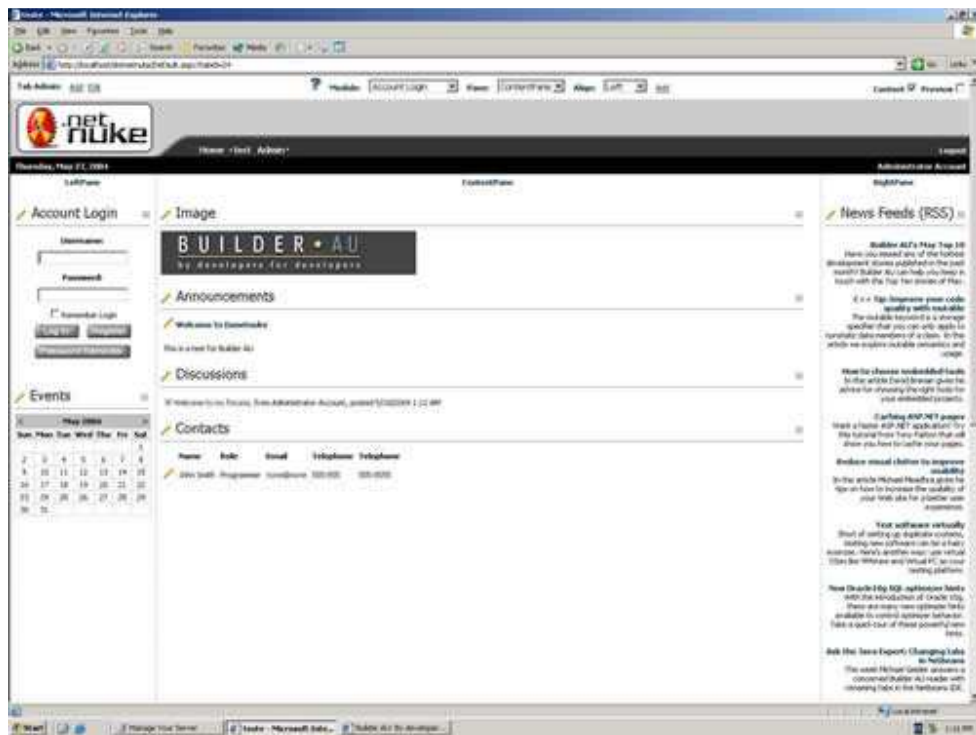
Home - Microsoft Internet Explorer

File Edit View Favorites Tools Help

Back Search Favorites Media

Address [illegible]

Go Links

Tab Admin: Add Edit

Module: Account Login Pane: ContentPane Align: Left Add

Content Preview

.net nuke

Home Test Admin

Logout

Thursday, May 27, 2004

Administrator Account

LeftPane

ContentPane

RightPane

Account Login

Username:

Password:

Remember Login

Login Register

Password Reminder

Events

May 2004

Sun Mon Tue Wed Thu Fri Sat

Image

BUILDER • AU

by developers for developers

Announcements

Welcome to DotNetNuke

This is a test for Builder AU

Discussions

Welcome to my Forums, from Administrator Account, posted 5/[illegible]/2004 1:22 AM

Contacts

| Name | Role | Email | Telephone | Telephone |
|---|---|---|---|---|
| John Smith | Programmer | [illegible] | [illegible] | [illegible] |

News Feeds (RSS)

Builder AU's May Top 10

C++ Tip: Improve your code quality with mutable

How to choose embedded tools

Caching ASP.NET pages

Reduce visual clutter to improve usability

Test software virtually

New Oracle10g SQL optimizer hints

Ask the Java Expert: Changing tabs in NetBeans

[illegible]

Local intranet

Start

Manage Your Server

Home - Microsoft Inte...

Builder AU: By developer...